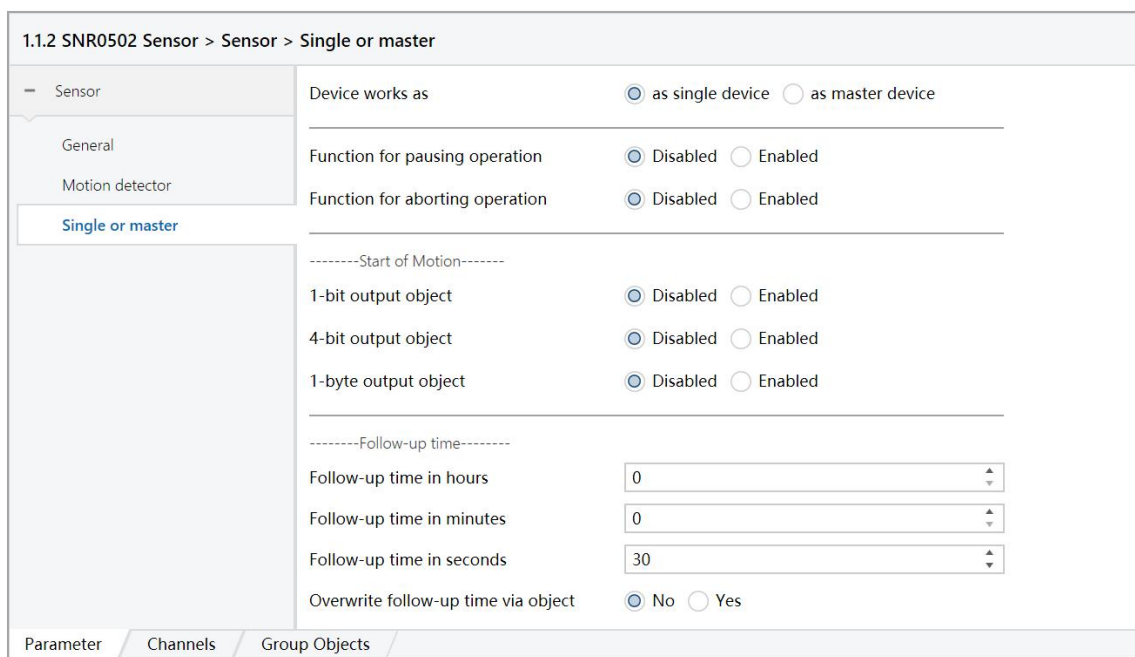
1.1.2 SNR0502 Sensor > Sensor > Single or master

– Sensor

General

Motion detector

Single or master

Device works as as single device as master device

Function for pausing operation Disabled Enabled

Function for aborting operation Disabled Enabled

--------Start of Motion-------

1-bit output object Disabled Enabled

4-bit output object Disabled Enabled

1-byte output object Disabled Enabled

--------Follow-up time--------

Follow-up time in hours 0

Follow-up time in minutes 0

Follow-up time in seconds 30

Overwrite follow-up time via object No Yes

Parameter Channels Group Objects